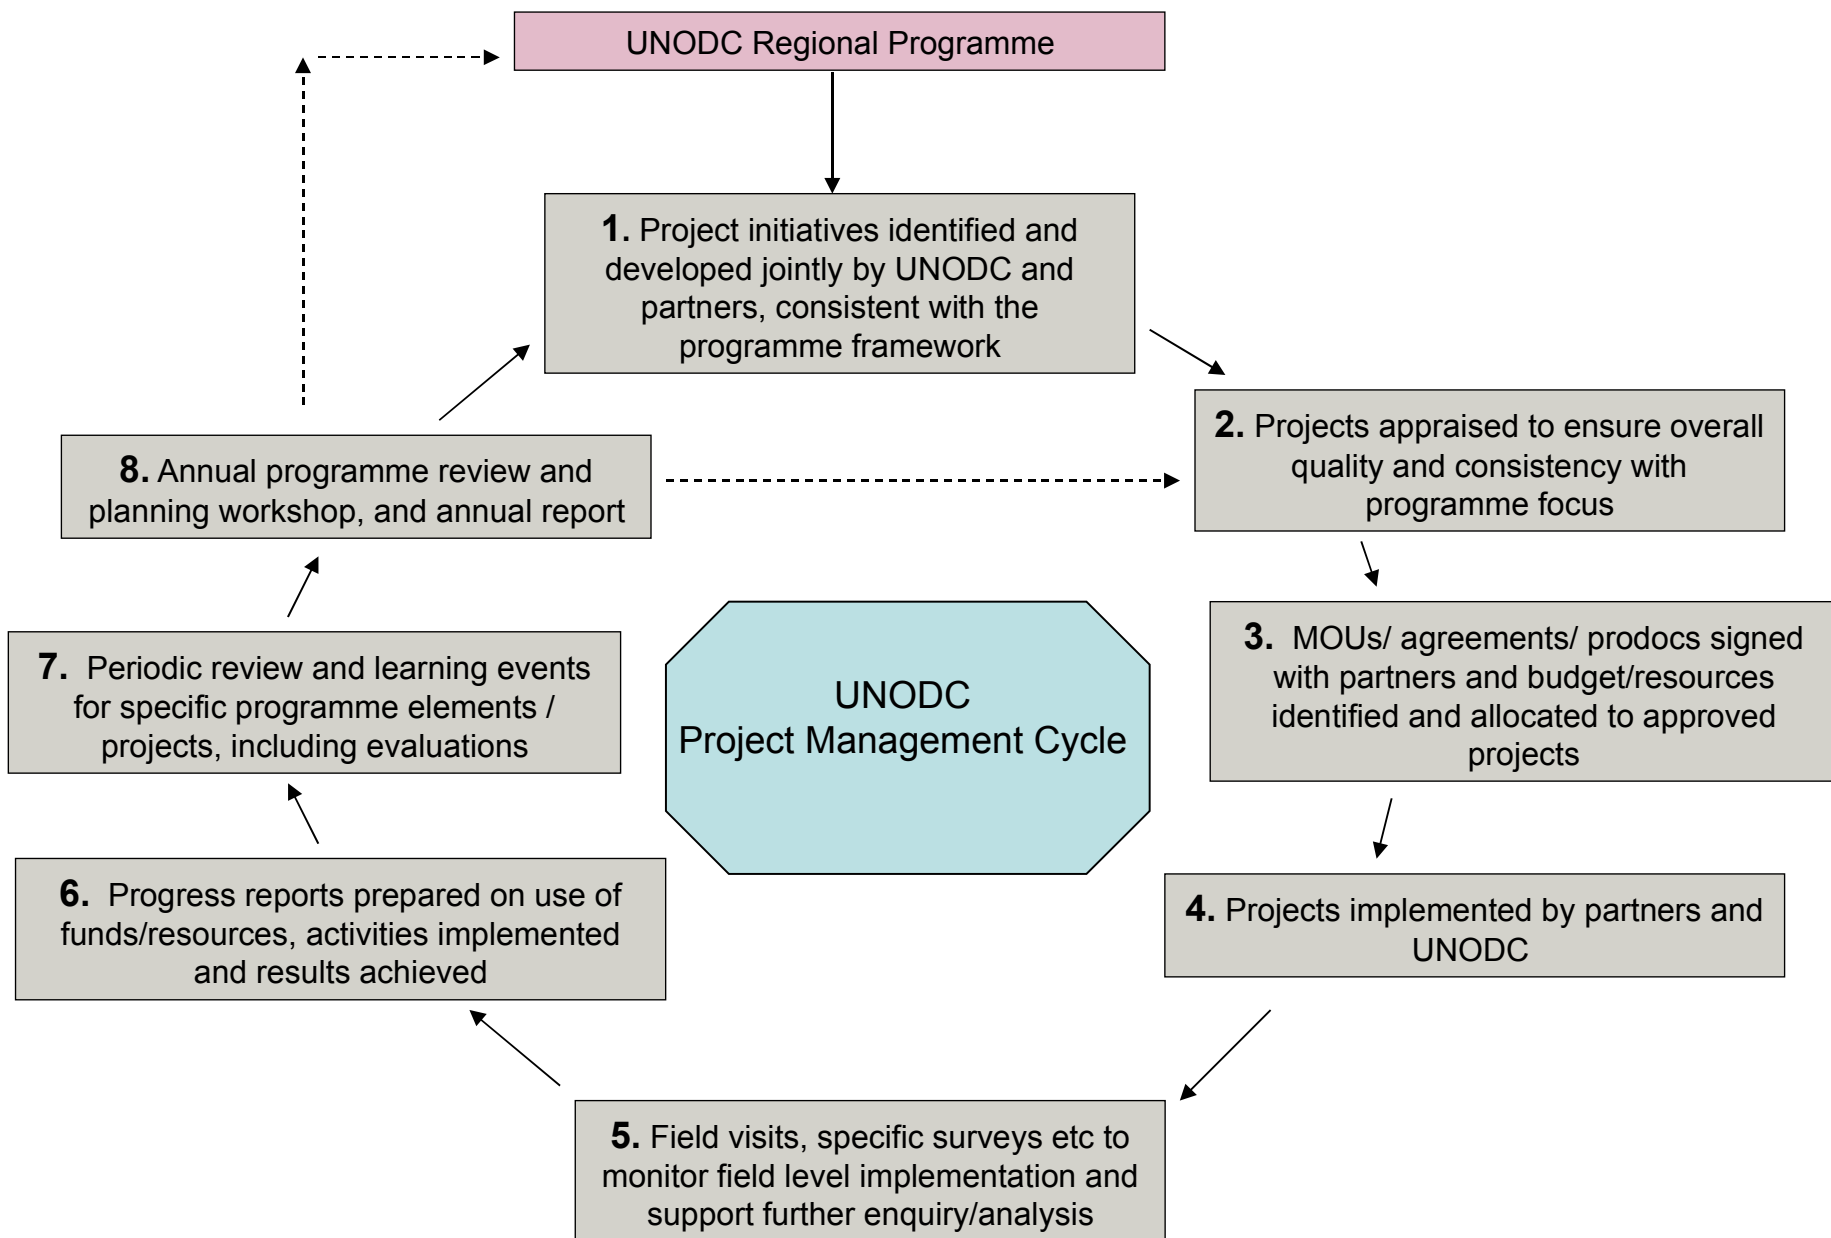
UNODC Regional Programme

1. Project initiatives identified and developed jointly by UNODC and partners, consistent with the programme framework

2. Projects appraised to ensure overall quality and consistency with programme focus

3. MOUs/ agreements/ prodocs signed with partners and budget/resources identified and allocated to approved projects

4. Projects implemented by partners and UNODC

5. Field visits, specific surveys etc to monitor field level implementation and support further enquiry/analysis

6. Progress reports prepared on use of funds/resources, activities implemented and results achieved

7. Periodic review and learning events for specific programme elements / projects, including evaluations

8. Annual programme review and planning workshop, and annual report

UNODC Project Management Cycle